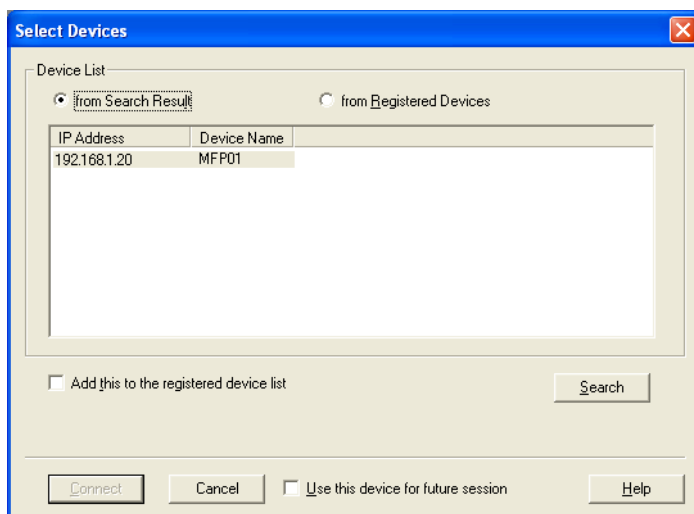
Select Devices

Device List

from Search Result

from Registered Devices

| IP Address | Device Name |
|---|---|
| 192.168.1.20 | MFP01 |

Add this to the registered device list

Search

Connect

Cancel

Use this device for future session

Help